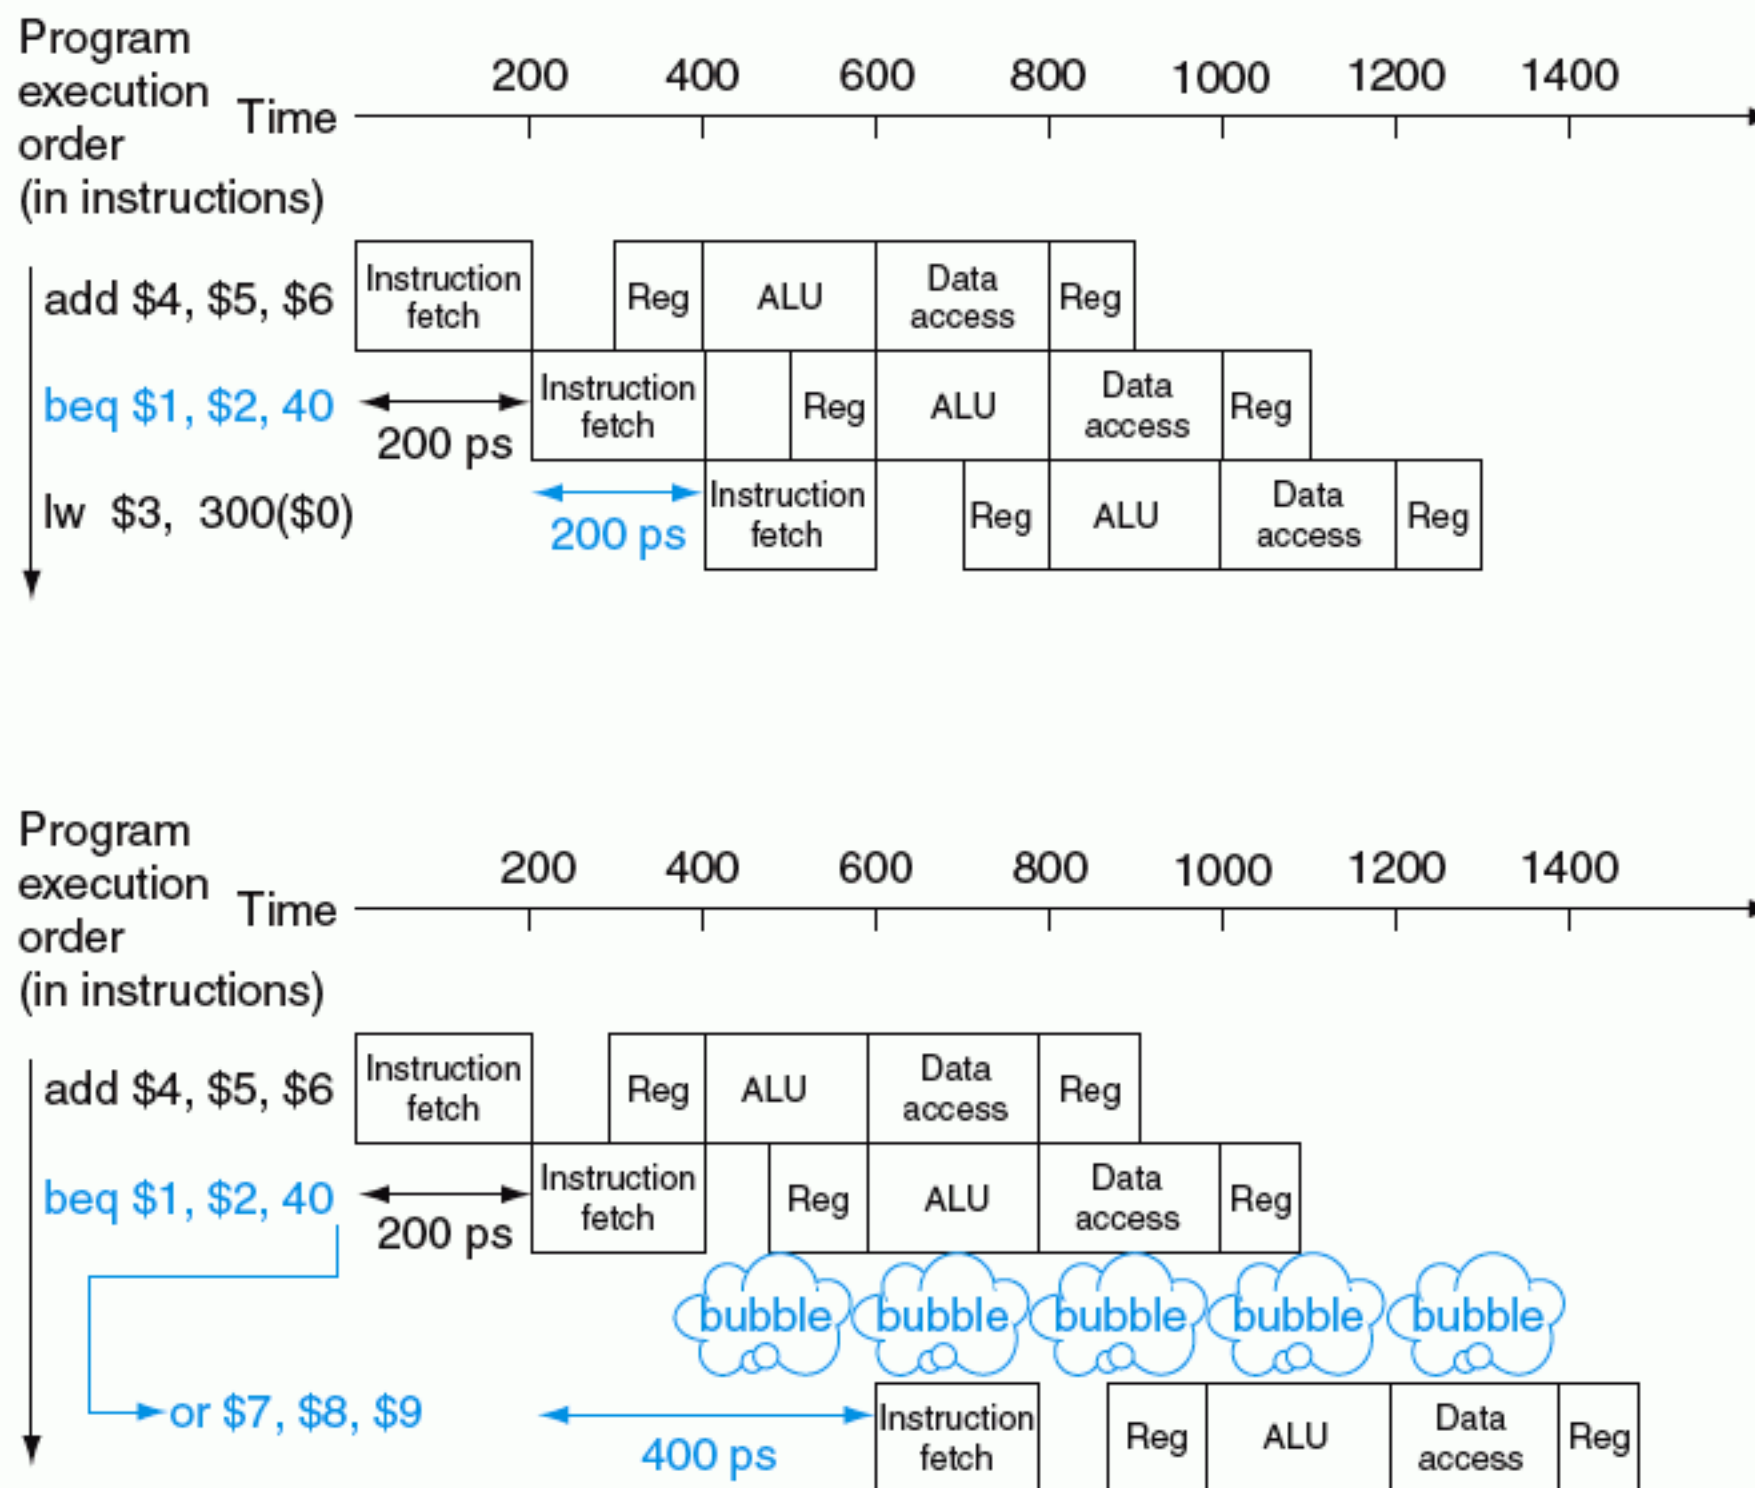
Program execution order (in instructions)

Time 200 400 600 800 1000 1200 1400

add $4, $5, $6
Instruction fetch | Reg | ALU | Data access | Reg

beq $1, $2, 40
200 ps
Instruction fetch | Reg | ALU | Data access | Reg

lw $3, 300($0)
200 ps
Instruction fetch | Reg | ALU | Data access | Reg

Program execution order (in instructions)

Time 200 400 600 800 1000 1200 1400

add $4, $5, $6
Instruction fetch | Reg | ALU | Data access | Reg

beq $1, $2, 40
200 ps
Instruction fetch | Reg | ALU | Data access | Reg

bubble bubble bubble bubble bubble

or $7, $8, $9
400 ps
Instruction fetch | Reg | ALU | Data access | Reg